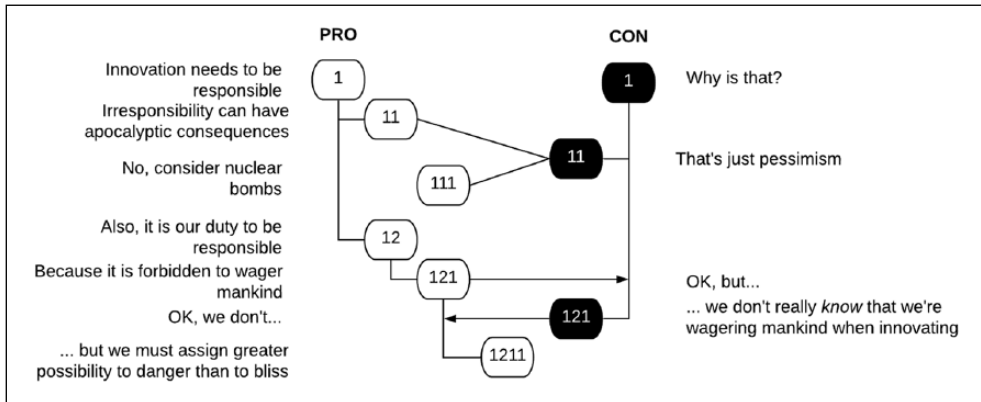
PRO

CON

Innovation needs to be responsible

1

1

Why is that?

Irresponsibility can have apocalyptic consequences

11

11

That's just pessimism

No, consider nuclear bombs

111

Also, it is our duty to be responsible

12

Because it is forbidden to wager mankind

121

OK, but...

OK, we don't...

121

... we don't really *know* that we're wagering mankind when innovating

... but we must assign greater possibility to danger than to bliss

1211